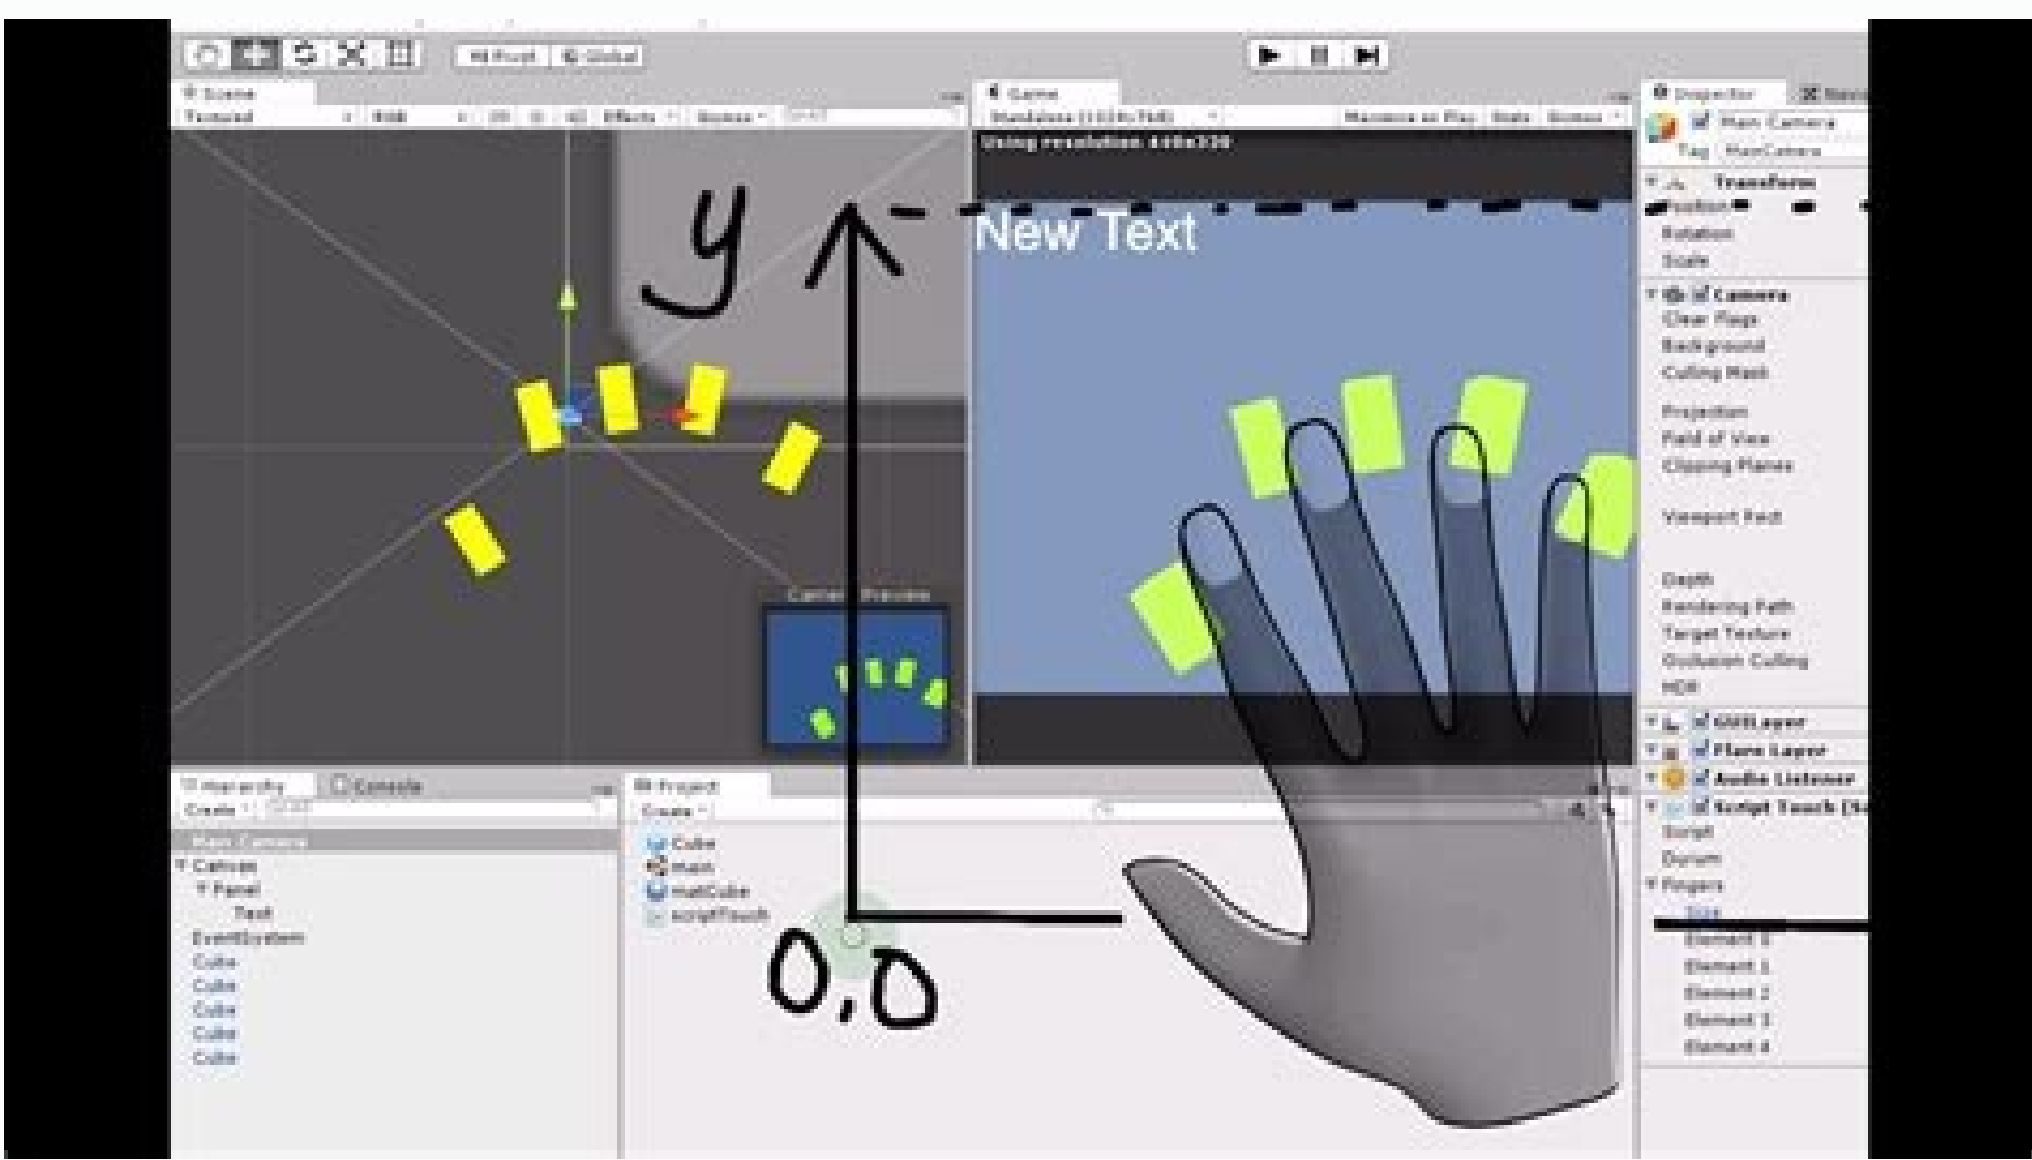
Pivot Global

Scene
Textured RGB 2D Effects Gizmos

Game
Maximize on Play Stats Gizmos
Using resolution 440x320
New Text

Camera Preview

y
0,0

Inspector
Main Camera
Tag MainCamera
Transform
Position
Rotation
Scale
Camera
Clear Flags
Background
Culling Mask
Projection
Field of View
Clipping Planes
Viewport Rect
Depth
Rendering Path
Target Texture
Occlusion Culling
HDR
GUILayer
Flare Layer
Audio Listener
Script Touch
Script
Dorum
Fingers
Size
Element 0
Element 1
Element 2
Element 3
Element 4

Hierarchy
Console
Create
Main Camera
Canvas
Panel
Text
EventSystem
Cube
Cube
Cube
Cube
Cube

Project
Create
Cube
main
matCube
scriptTouch